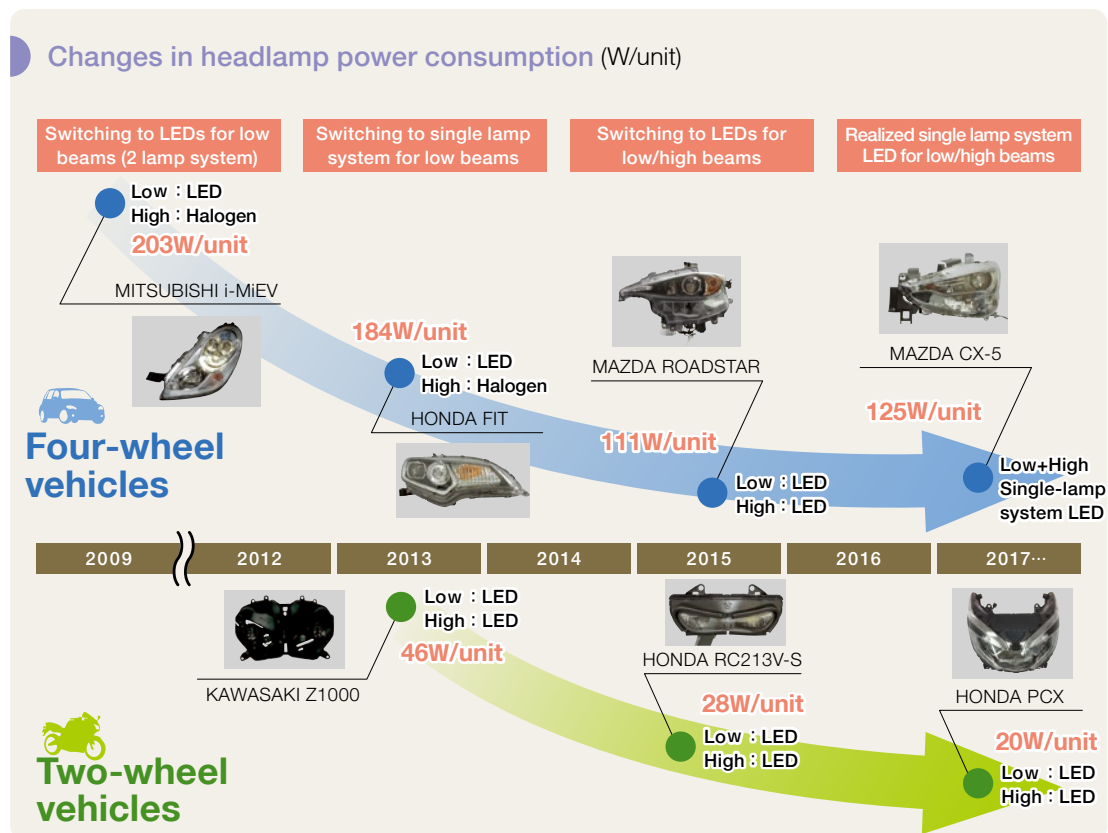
Changes in headlamp power consumption (W/unit)

Switching to LEDs for low beams (2 lamp system)

Switching to single lamp system for low beams

Switching to LEDs for low/high beams

Realized single lamp system LED for low/high beams

Low：LED
High：Halogen
203W/unit

MITSUBISHI i-MiEV

184W/unit
Low：LED
High：Halogen

HONDA FIT

MAZDA ROADSTAR

111W/unit
Low：LED
High：LED

MAZDA CX-5

125W/unit
Low+High Single-lamp system LED

Four-wheel vehicles

| 2009 | 2012 | 2013 | 2014 | 2015 | 2016 | 2017… |
|---|---|---|---|---|---|---|

Low：LED
High：LED
46W/unit

KAWASAKI Z1000

HONDA RC213V-S

28W/unit
Low：LED
High：LED

HONDA PCX

20W/unit
Low：LED
High：LED

Two-wheel vehicles